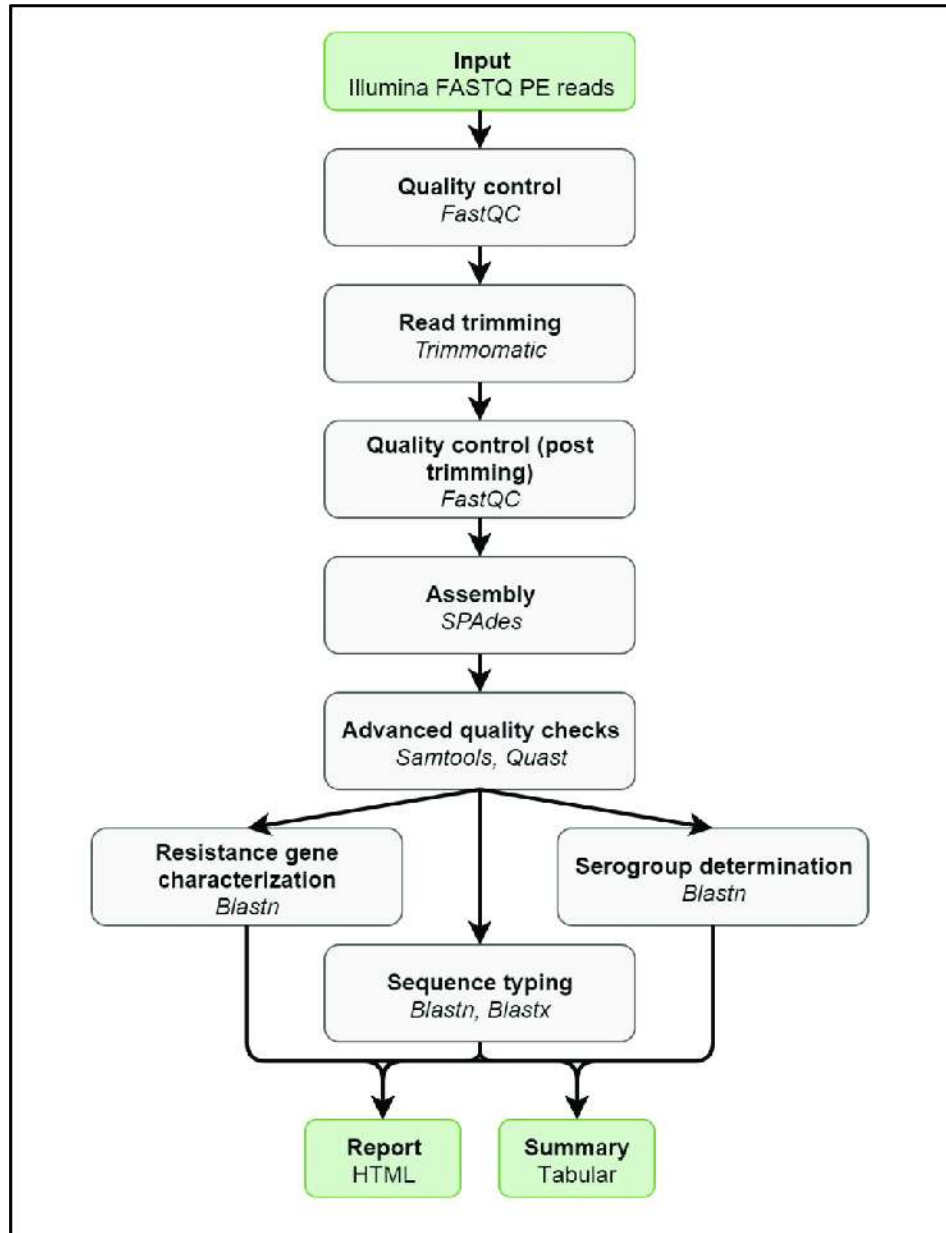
Input
Illumina FASTQ PE reads

Quality control
FastQC

Read trimming
Trimmomatic

Quality control (post trimming)
FastQC

Assembly
SPAdes

Advanced quality checks
Samtools, Quast

Resistance gene characterization
Blastn

Serogroup determination
Blastn

Sequence typing
Blastn, Blastx

Report
HTML

Summary
Tabular